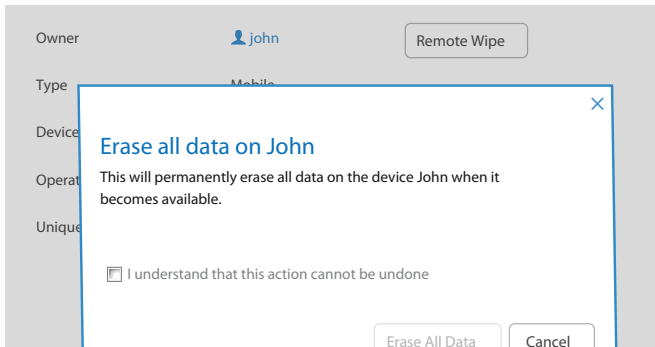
Owner

john

Remote Wipe

Type

Mobile

Device

Operat

Unique

×

Erase all data on John

This will permanently erase all data on the device John when it becomes available.

I understand that this action cannot be undone

Erase All Data

Cancel